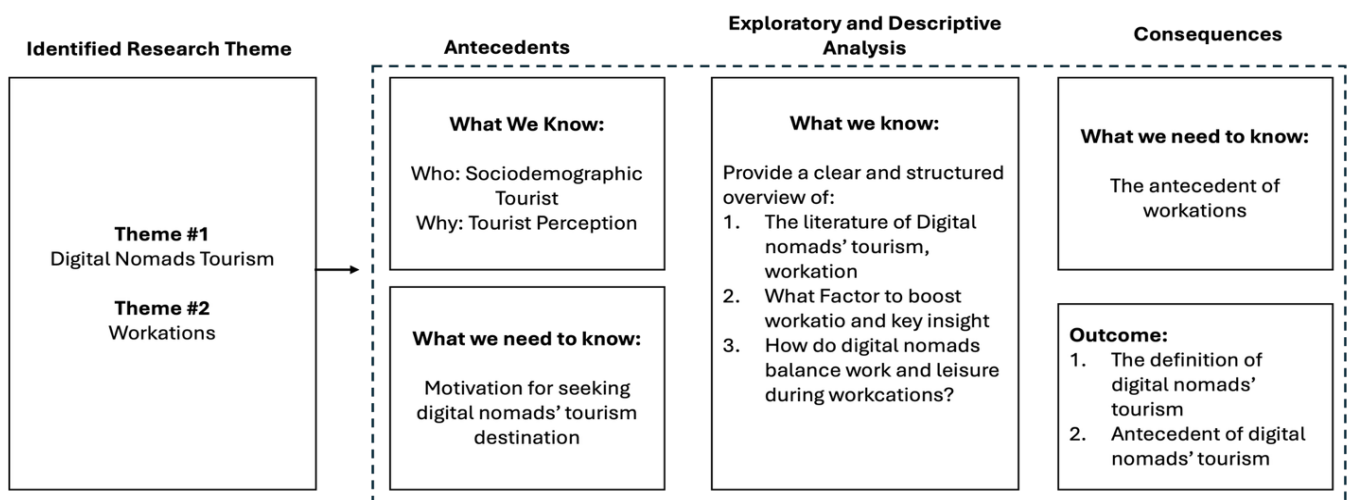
Identified Research Theme

Theme #1
Digital Nomads Tourism

Theme #2
Workations

Antecedents

What We Know:

Who: Sociodemographic Tourist
Why: Tourist Perception

What we need to know:

Motivation for seeking digital nomads' tourism destination

Exploratory and Descriptive Analysis

What we know:

Provide a clear and structured overview of:
1. The literature of Digital nomads' tourism, workation
2. What Factor to boost workatio and key insight
3. How do digital nomads balance work and leisure during workcations?

Consequences

What we need to know:

The antecedent of workations

Outcome:
1. The definition of digital nomads' tourism
2. Antecedent of digital nomads' tourism